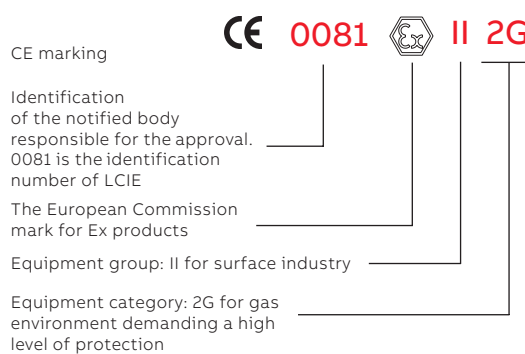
CE 0081 Ex II 2G

CE marking

Identification of the notified body responsible for the approval. 0081 is the identification number of LCIE

The European Commission mark for Ex products

Equipment group: II for surface industry

Equipment category: 2G for gas environment demanding a high level of protection